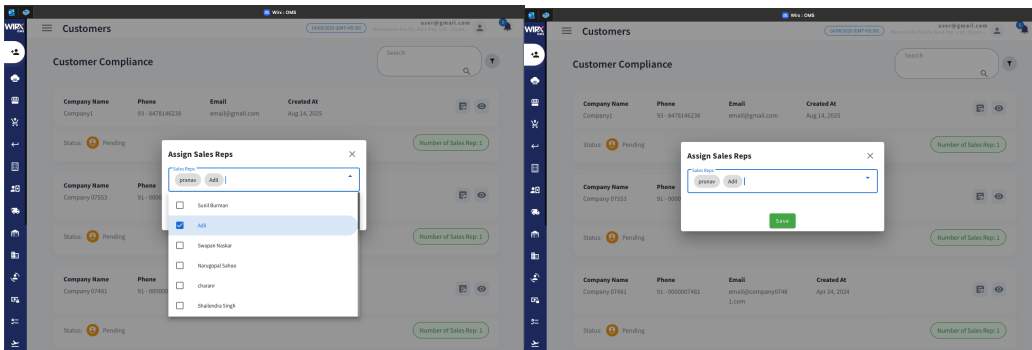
Wirx : OMS

Customers

user@gmail.com

Customer Compliance

Search

| Company Name | Phone | Email | Created At |
|---|---|---|---|
| Company1 | 93 - 8478146238 | email@gmail.com | Aug 14, 2025 |

Status: Pending

Number of Sales Rep: 1

| Company Name | Phone |
|---|---|
| Company 07553 | 91 - 0000 |

Status: Pending

Number of Sales Rep: 1

| Company Name | Phone |
|---|---|
| Company 07481 | 91 - 0000000 |

Status: Pending

Number of Sales Rep: 1

Assign Sales Reps

Sales Reps

pranav Adil

Sunil Burman

Adil

Swapan Naskar

Narugopal Sahoo

charanr

Shailendra Singh

Wirx : OMS

Customers

user@gmail.com

Customer Compliance

Search

| Company Name | Phone | Email | Created At |
|---|---|---|---|
| Company1 | 93 - 8478146238 | email@gmail.com | Aug 14, 2025 |

Status: Pending

Number of Sales Rep: 1

| Company Name | Phone |
|---|---|
| Company 07553 | 91 - 0000 |

Status: Pending

Number of Sales Rep: 1

| Company Name | Phone | Email | Created At |
|---|---|---|---|
| Company 07481 | 91 - 0000007481 | email@company07481.com | Apr 24, 2024 |

Status: Pending

Number of Sales Rep: 1

Assign Sales Reps

Sales Reps

pranav Adil

Save